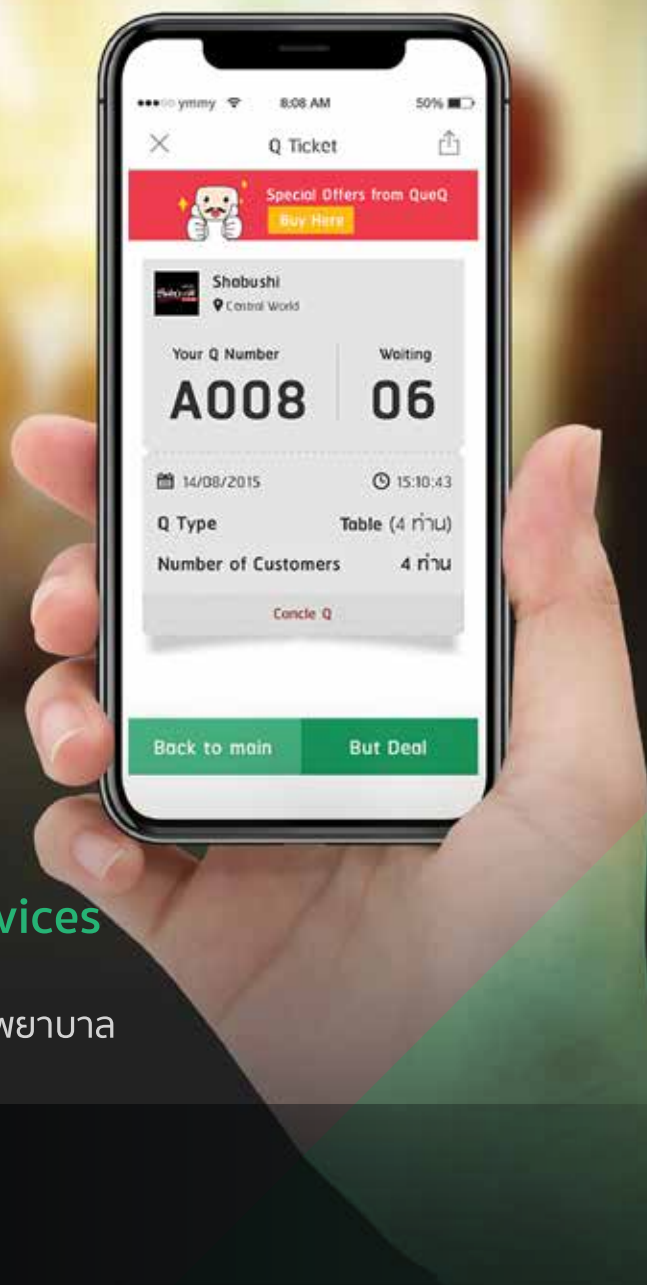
ymmy 8:08 AM 50%

Q Ticket

Special Offers from QueQ

Buy Here

Shabushi

Central World

Your Q Number

A008

Waiting

06

14/08/2015

15:10:43

Q Type

Table (4 ท่าน)

Number of Customers

4 ท่าน

Concle Q

Back to main

But Deal

vices

พยาบาล